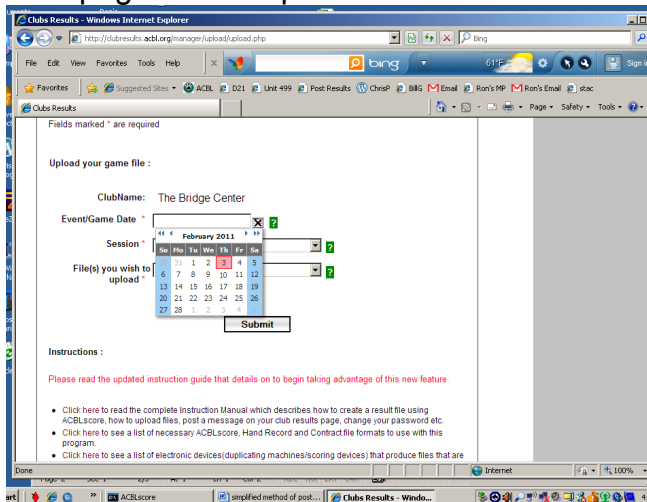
Clubs Results - Windows Internet Explorer

http://clubresults.acbl.org/manager/upload/upload.php

Bing

File Edit View Favorites Tools Help

bing

61°F

Favorites | Suggested Sites ACBL D21 Unit 499 Post Results ChrisP BillG Email Ron's MP Ron's Email stac

Clubs Results

Page Safety Tools

Fields marked * are required

Upload your game file :

ClubName: The Bridge Center

Event/Game Date *

Session *

File(s) you wish to upload *

February 2011

| Su | Mo | Tu | We | Th | Fr | Sa |
|---|---|---|---|---|---|---|
| 30 | 31 | 1 | 2 | 3 | 4 | 5 |
| 6 | 7 | 8 | 9 | 10 | 11 | 12 |
| 13 | 14 | 15 | 16 | 17 | 18 | 19 |
| 20 | 21 | 22 | 23 | 24 | 25 | 26 |
| 27 | 28 | 1 | 2 | 3 | 4 | 5 |

Submit

Instructions :

Please read the updated instruction guide that details on to begin taking advantage of this new feature.

• Click here to read the complete Instruction Manual which describes how to create a result file using ACBLscore, how to upload files, post a message on your club results page, change your password etc.
• Click here to see a list of necessary ACBLscore, Hand Record and Contract file formats to use with this program.
• Click here to see a list of electronic devices(duplicating machines/scoring devices) that produce files that are

Done

Internet

100%

ACBLscore

simplified method of post...

Clubs Results - Windo...